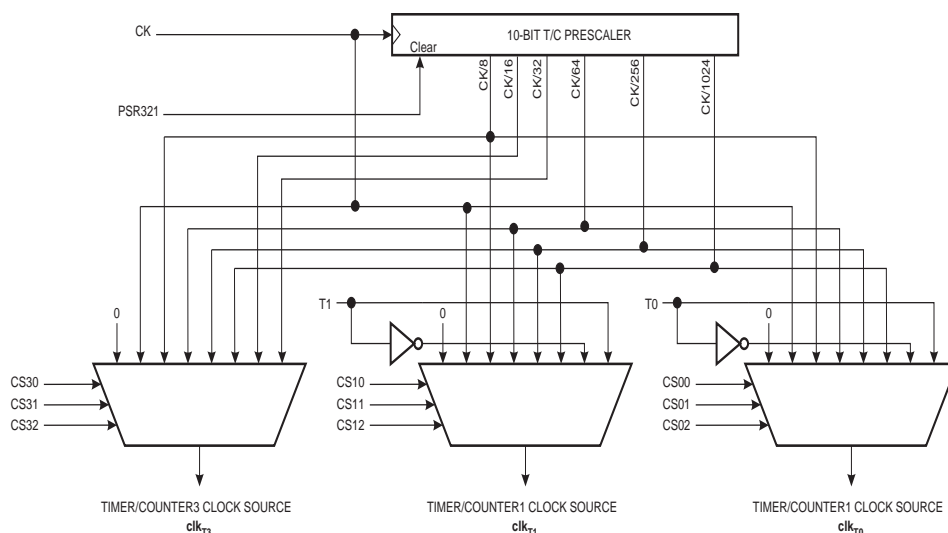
CK

10-BIT T/C PRESCALER

Clear

PSR321

CK/8

CK/16

CK/32

CK/64

CK/256

CK/1024

0

T1

0

T0

0

CS30

CS31

CS32

CS10

CS11

CS12

CS00

CS01

CS02

TIMER/COUNTER3 CLOCK SOURCE
$clk_{T3}$

TIMER/COUNTER1 CLOCK SOURCE
$clk_{T1}$

TIMER/COUNTER1 CLOCK SOURCE
$clk_{T0}$